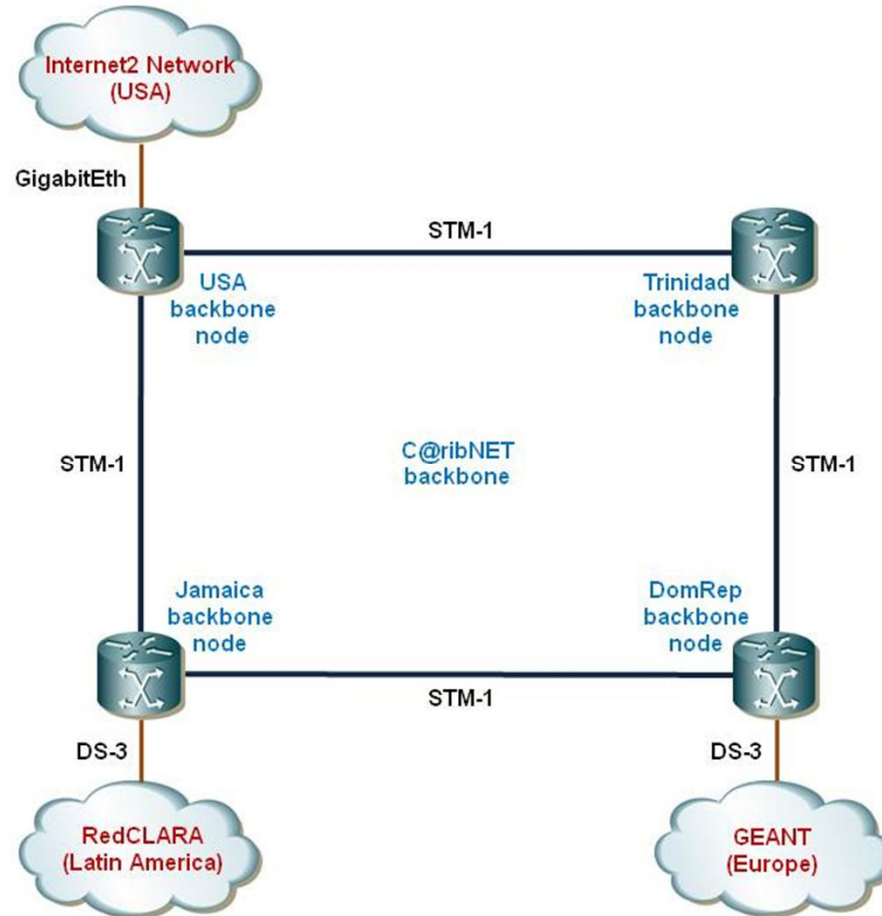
Internet2 Network
(USA)

GigabitEth

STM-1

USA
backbone
node

Trinidad
backbone
node

STM-1

C@ribNET
backbone

STM-1

Jamaica
backbone
node

DomRep
backbone
node

STM-1

DS-3

DS-3

RedCLARA
(Latin America)

GEANT
(Europe)